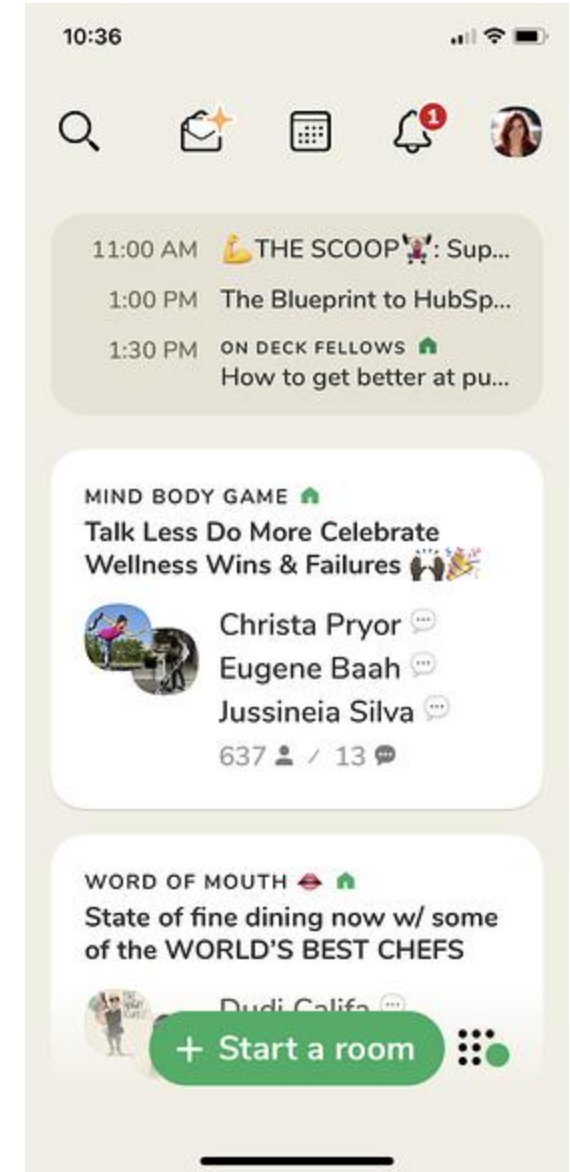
10:36

1

11:00 AM 💪THE SCOOP🏋️: Sup...
1:00 PM The Blueprint to HubSp...
1:30 PM ON DECK FELLOWS
How to get better at pu...

MIND BODY GAME
Talk Less Do More Celebrate Wellness Wins & Failures 🙌🎉

Christa Pryor
Eugene Baah
Jussineia Silva
637 / 13

WORD OF MOUTH 👄
State of fine dining now w/ some of the WORLD'S BEST CHEFS

Dudi Califa

+ Start a room